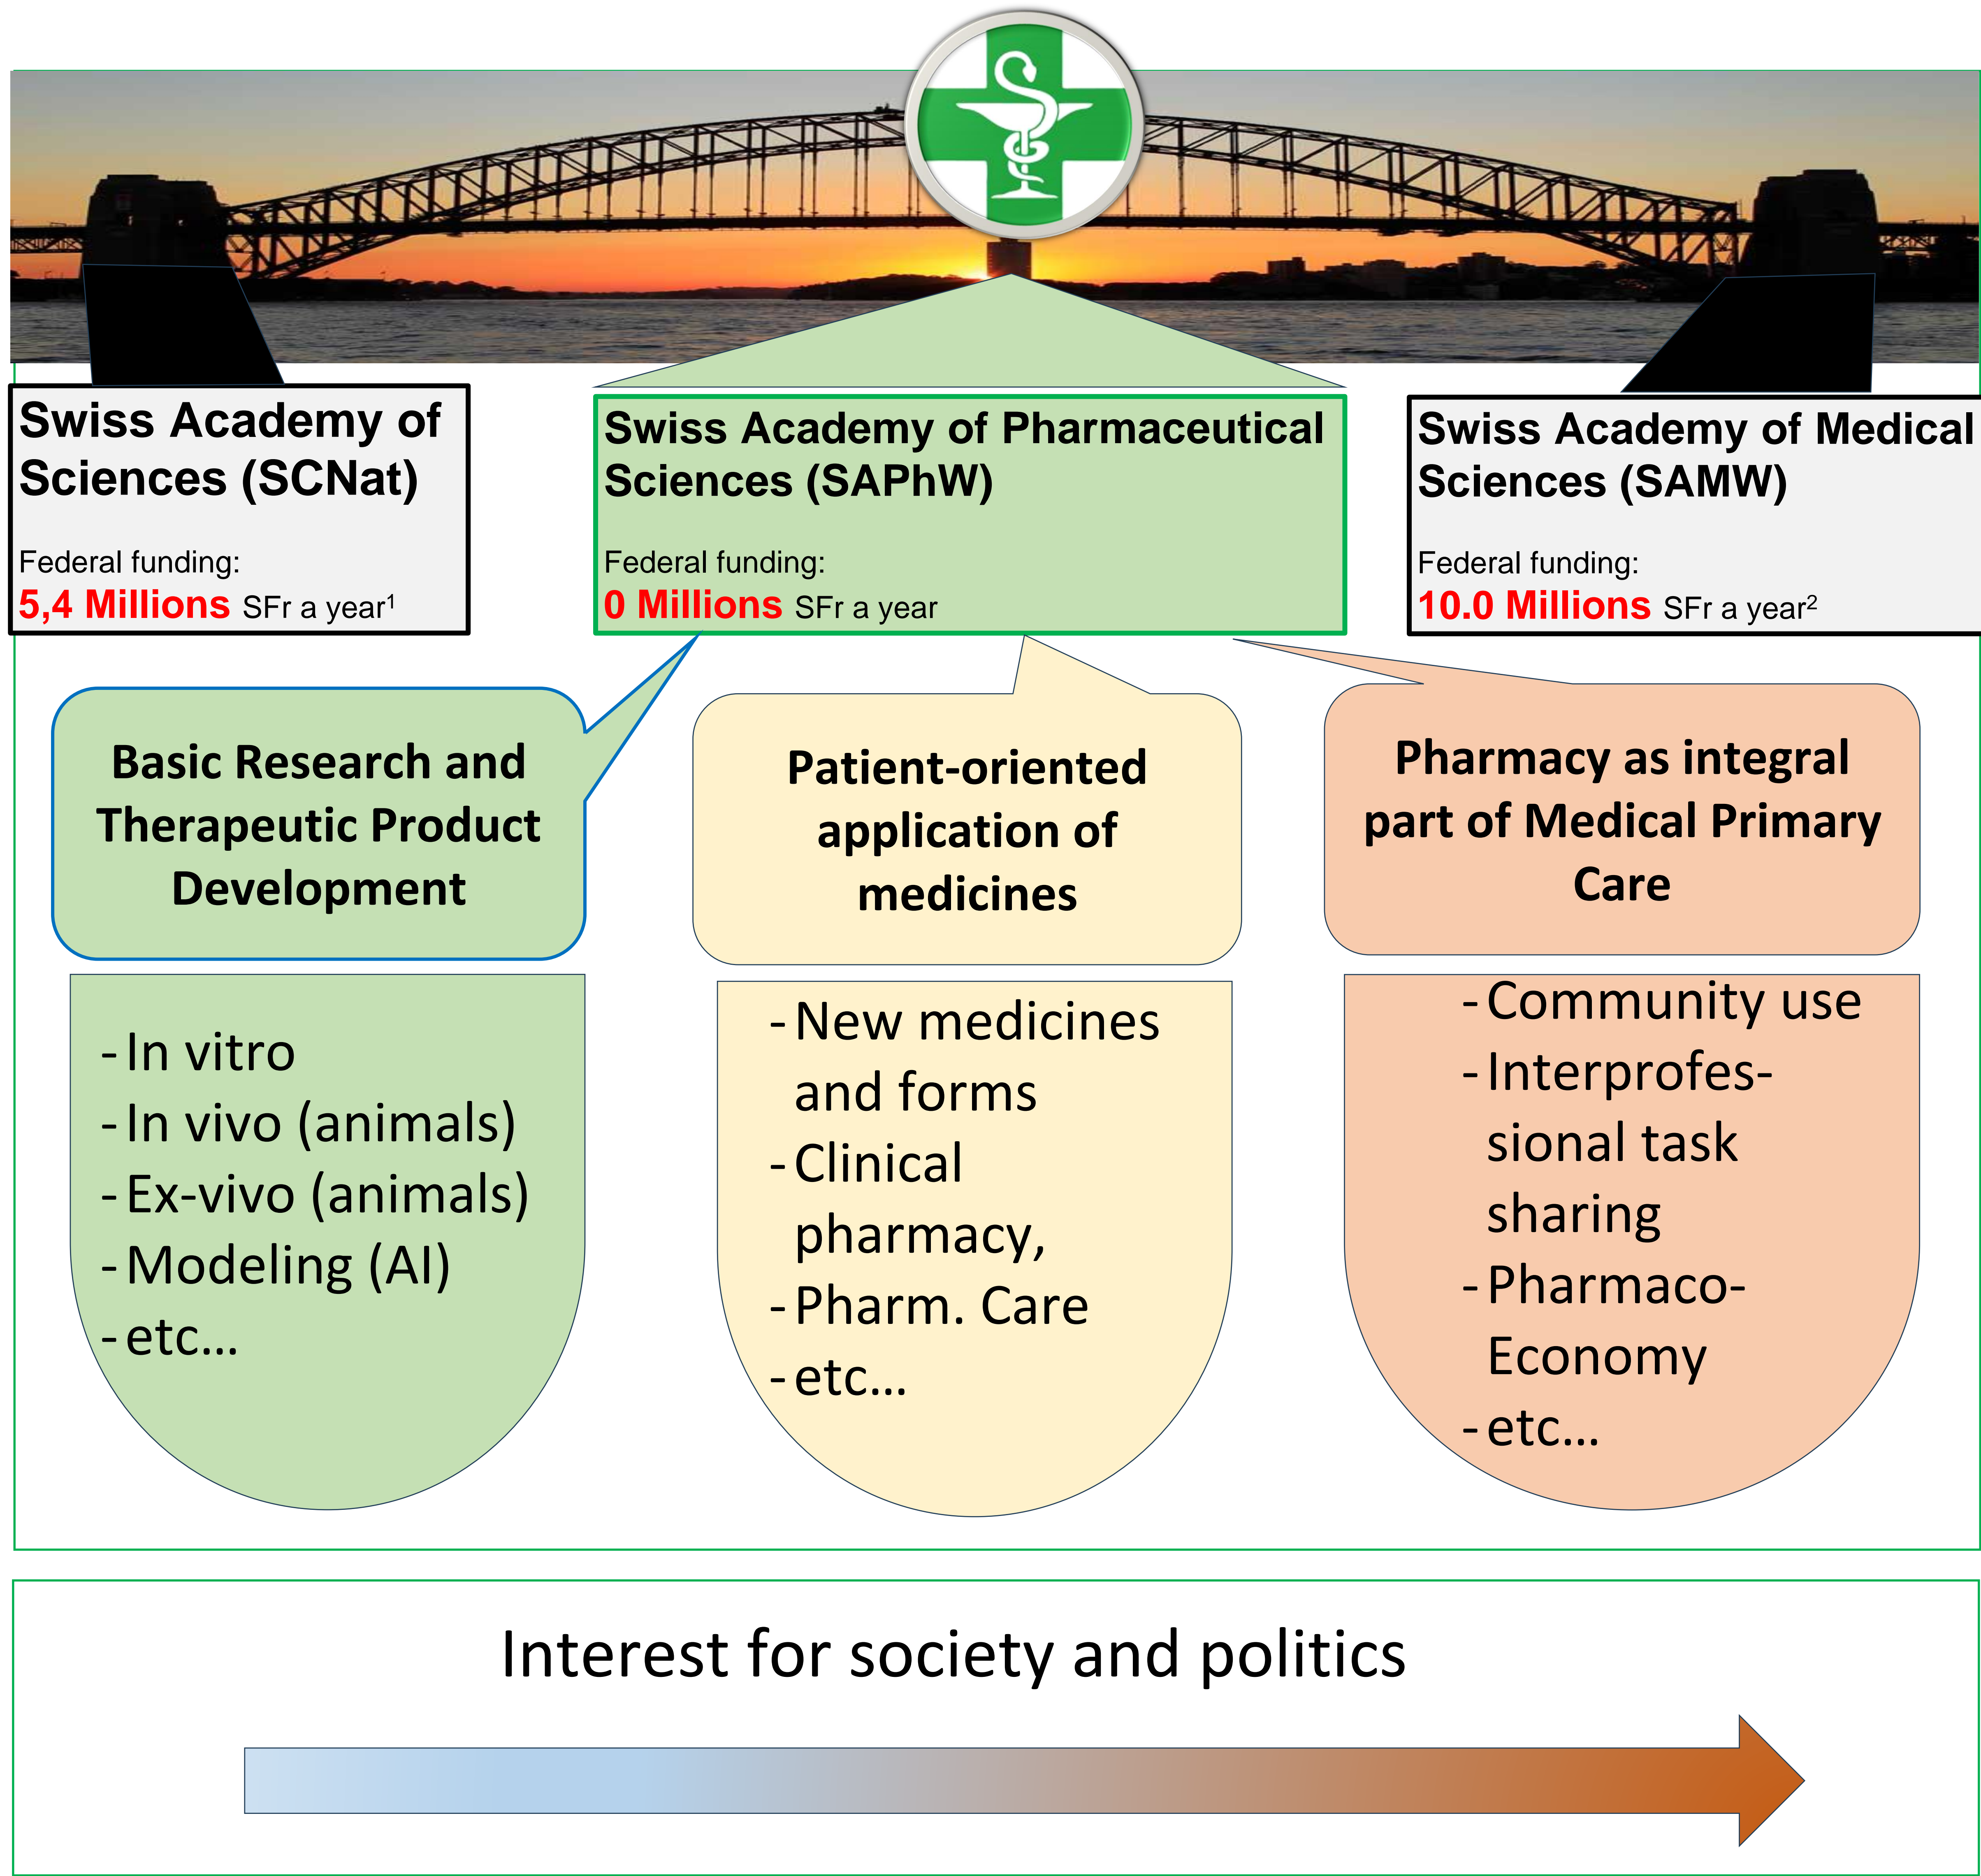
Swiss Academy of Sciences (SCNat)

Federal funding:
5,4 Millions SFr a year$^1$

Swiss Academy of Pharmaceutical Sciences (SAPhW)

Federal funding:
0 Millions SFr a year

Swiss Academy of Medical Sciences (SAMW)

Federal funding:
10.0 Millions SFr a year$^2$

Basic Research and Therapeutic Product Development

Patient-oriented application of medicines

Pharmacy as integral part of Medical Primary Care

- In vitro
- In vivo (animals)
- Ex-vivo (animals)
- Modeling (AI)
- etc…

- New medicines and forms
- Clinical pharmacy,
- Pharm. Care
- etc…

- Community use
- Interprofessional task sharing
- Pharmaco-Economy
- etc…

Interest for society and politics